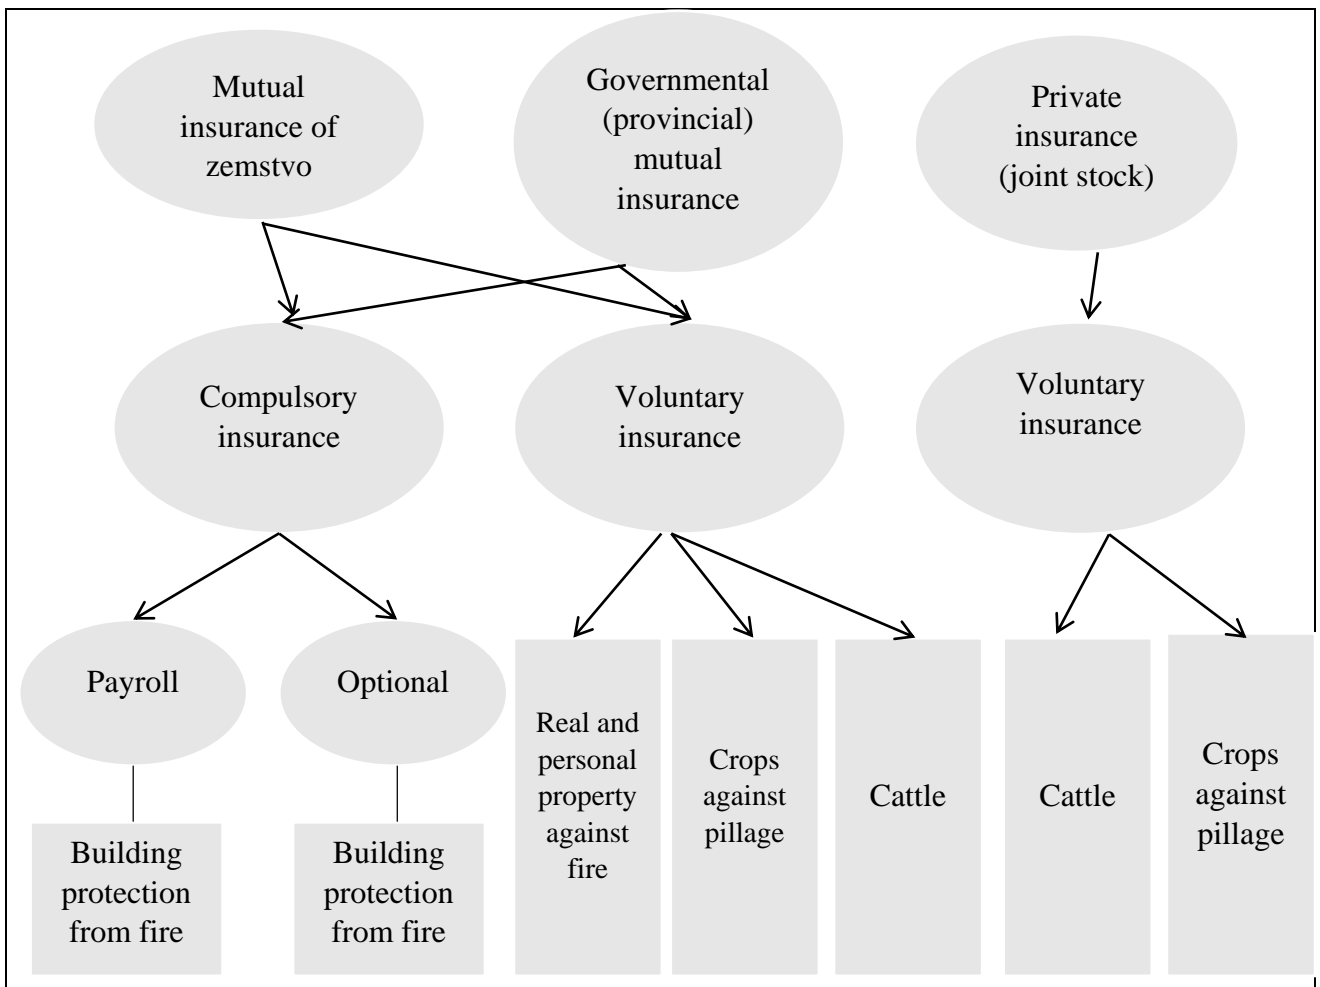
Mutual insurance of zemstvo

Governmental (provincial) mutual insurance

Private insurance (joint stock)

Compulsory insurance

Voluntary insurance

Voluntary insurance

Payroll

Optional

Real and personal property against fire

Crops against pillage

Cattle

Cattle

Crops against pillage

Building protection from fire

Building protection from fire